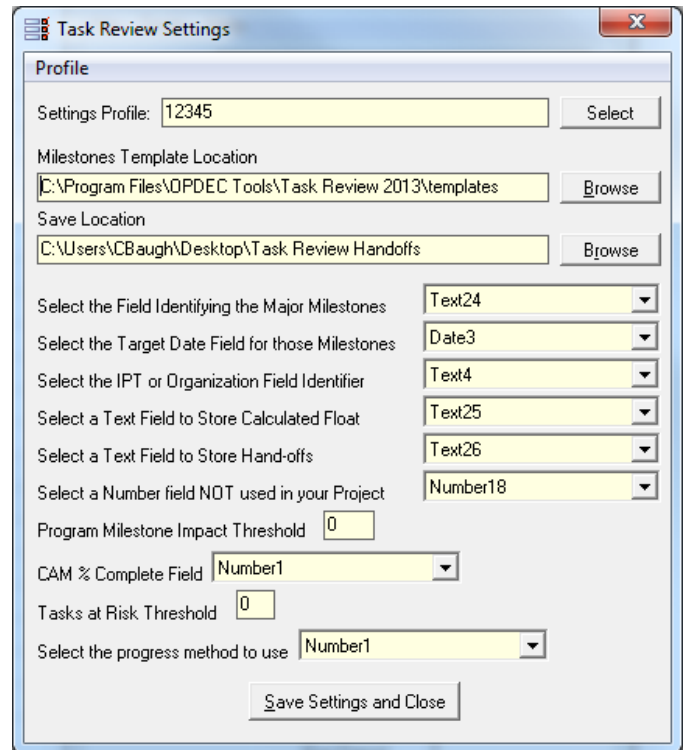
Task Review Settings

Profile

Settings Profile: 12345 Select

Milestones Template Location

C:\Program Files\OPDEC Tools\Task Review 2013\templates Browse

Save Location

C:\Users\CBaugh\Desktop\Task Review Handoffs Browse

Select the Field Identifying the Major Milestones Text24

Select the Target Date Field for those Milestones Date3

Select the IPT or Organization Field Identifier Text4

Select a Text Field to Store Calculated Float Text25

Select a Text Field to Store Hand-offs Text26

Select a Number field NOT used in your Project Number18

Program Milestone Impact Threshold 0

CAM % Complete Field Number1

Tasks at Risk Threshold 0

Select the progress method to use Number1

Save Settings and Close